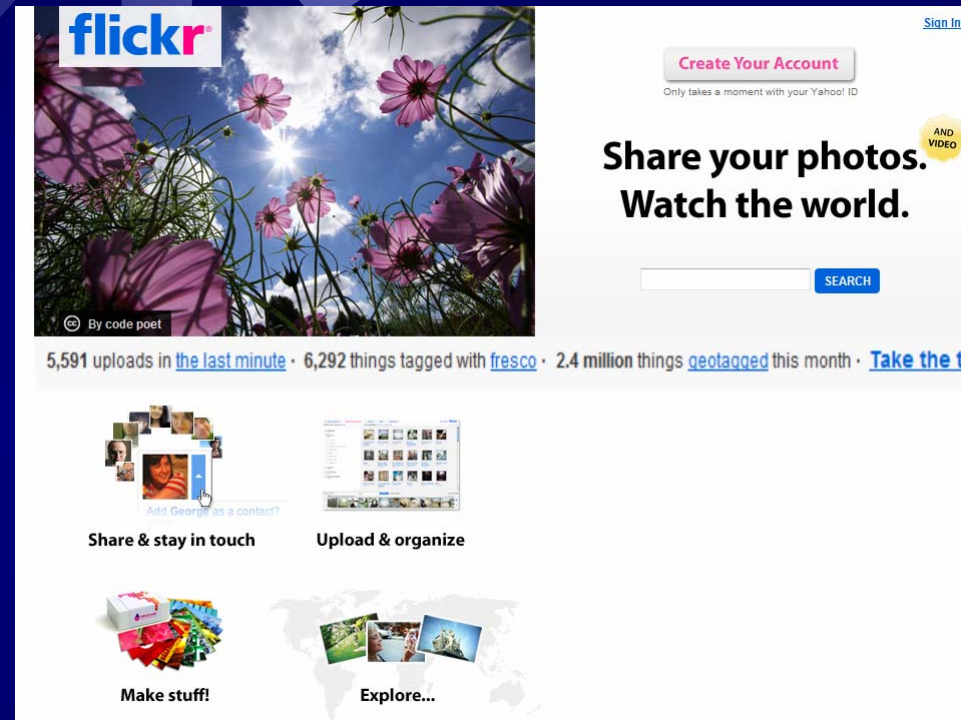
flickr

Sign In

Create Your Account

Only takes a moment with your Yahoo! ID

AND VIDEO

Share your photos. Watch the world.

SEARCH

By code poet

5,591 uploads in the last minute · 6,292 things tagged with fresco · 2.4 million things geotagged this month · Take the t

Add George as a contact?

Share & stay in touch

Upload & organize

Make stuff!

Explore...